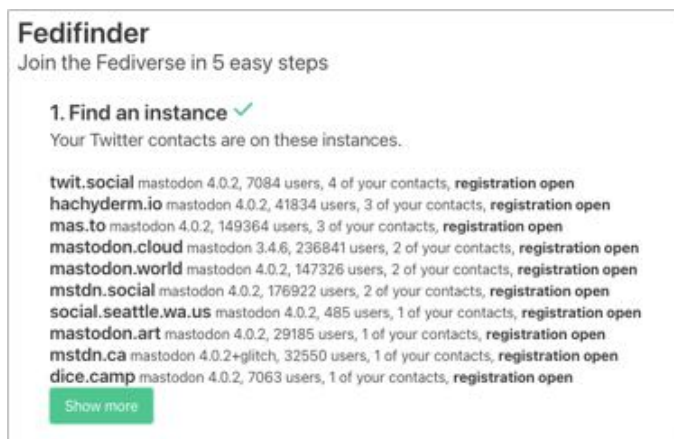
Fedifinder
Join the Fediverse in 5 easy steps

1. Find an instance ✓
Your Twitter contacts are on these instances.

twit.social mastodon 4.0.2, 7084 users, 4 of your contacts, **registration open**
hachyderm.io mastodon 4.0.2, 41834 users, 3 of your contacts, **registration open**
mas.to mastodon 4.0.2, 149364 users, 3 of your contacts, **registration open**
mastodon.cloud mastodon 3.4.6, 236841 users, 2 of your contacts, **registration open**
mastodon.world mastodon 4.0.2, 147326 users, 2 of your contacts, **registration open**
mstdn.social mastodon 4.0.2, 176922 users, 2 of your contacts, **registration open**
social.seattle.wa.us mastodon 4.0.2, 485 users, 1 of your contacts, **registration open**
mastodon.art mastodon 4.0.2, 29185 users, 1 of your contacts, **registration open**
mstdn.ca mastodon 4.0.2+glitch, 32550 users, 1 of your contacts, **registration open**
dice.camp mastodon 4.0.2, 7063 users, 1 of your contacts, **registration open**
Show more